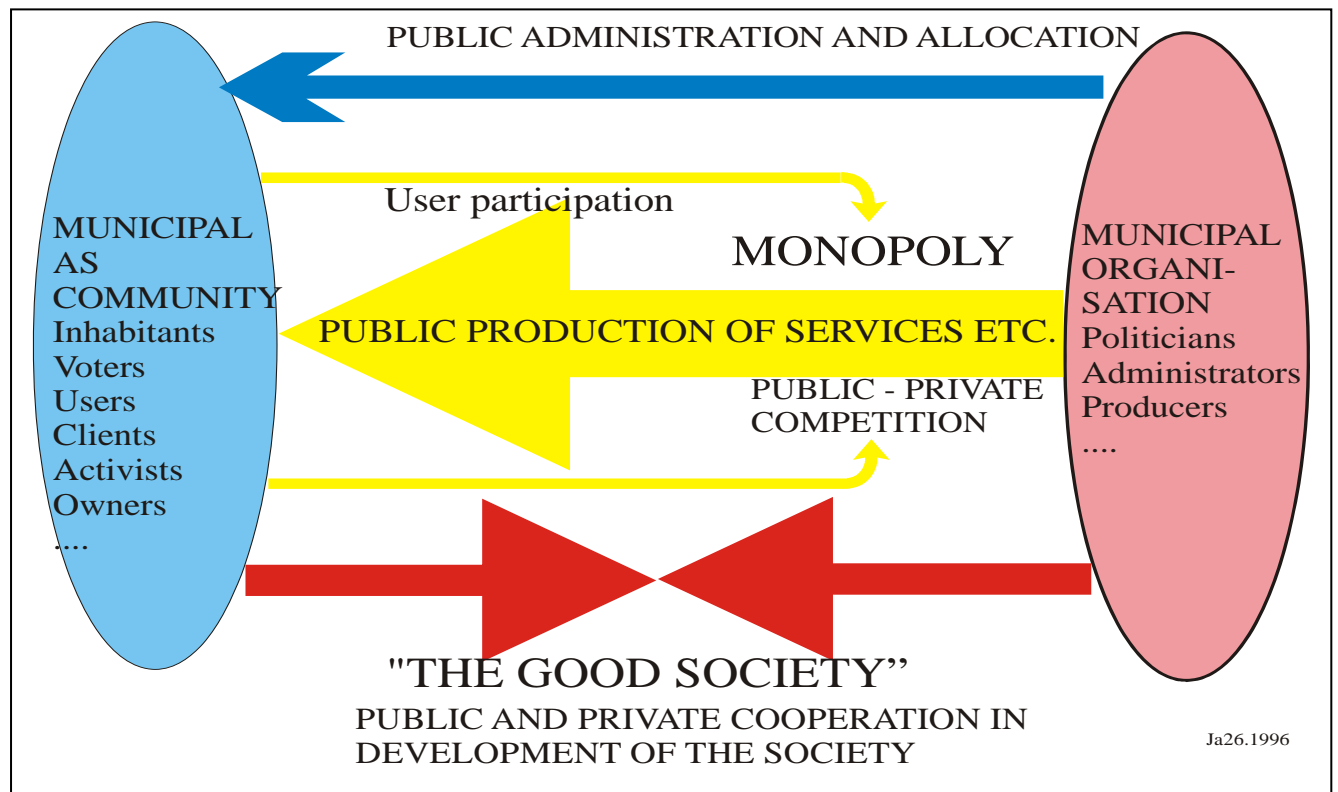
PUBLIC ADMINISTRATION AND ALLOCATION

User participation

MONOPOLY

MUNICIPAL AS COMMUNITY
Inhabitants
Voters
Users
Clients
Activists
Owners
....

PUBLIC PRODUCTION OF SERVICES ETC.

MUNICIPAL ORGANISATION
Politicians
Administrators
Producers
....

PUBLIC - PRIVATE COMPETITION

"THE GOOD SOCIETY"
PUBLIC AND PRIVATE COOPERATION IN DEVELOPMENT OF THE SOCIETY

Ja26.1996